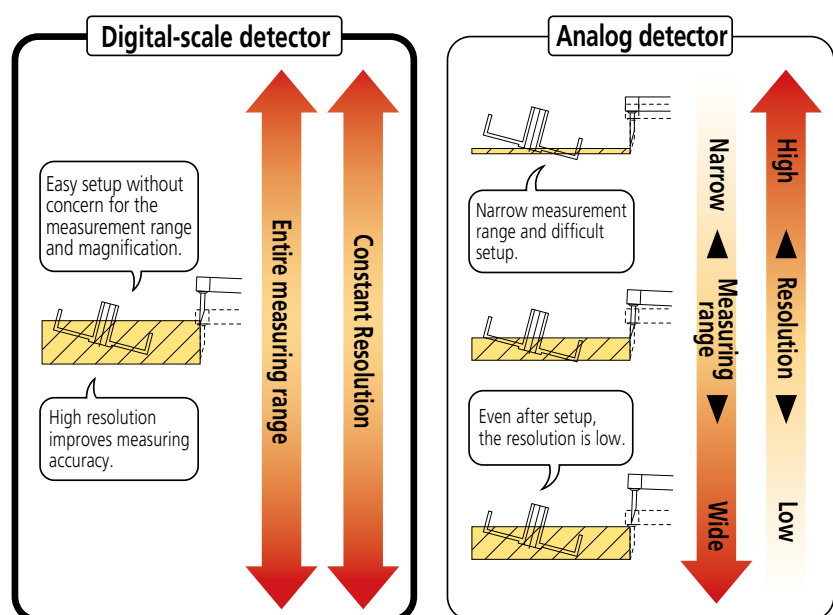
Digital-scale detector

Easy setup without concern for the measurement range and magnification.

High resolution improves measuring accuracy.

Entire measuring range

Constant Resolution

Analog detector

Narrow measurement range and difficult setup.

Even after setup, the resolution is low.

Narrow ▲ Measuring range ▼ Wide

High ▲ Resolution ▼ Low